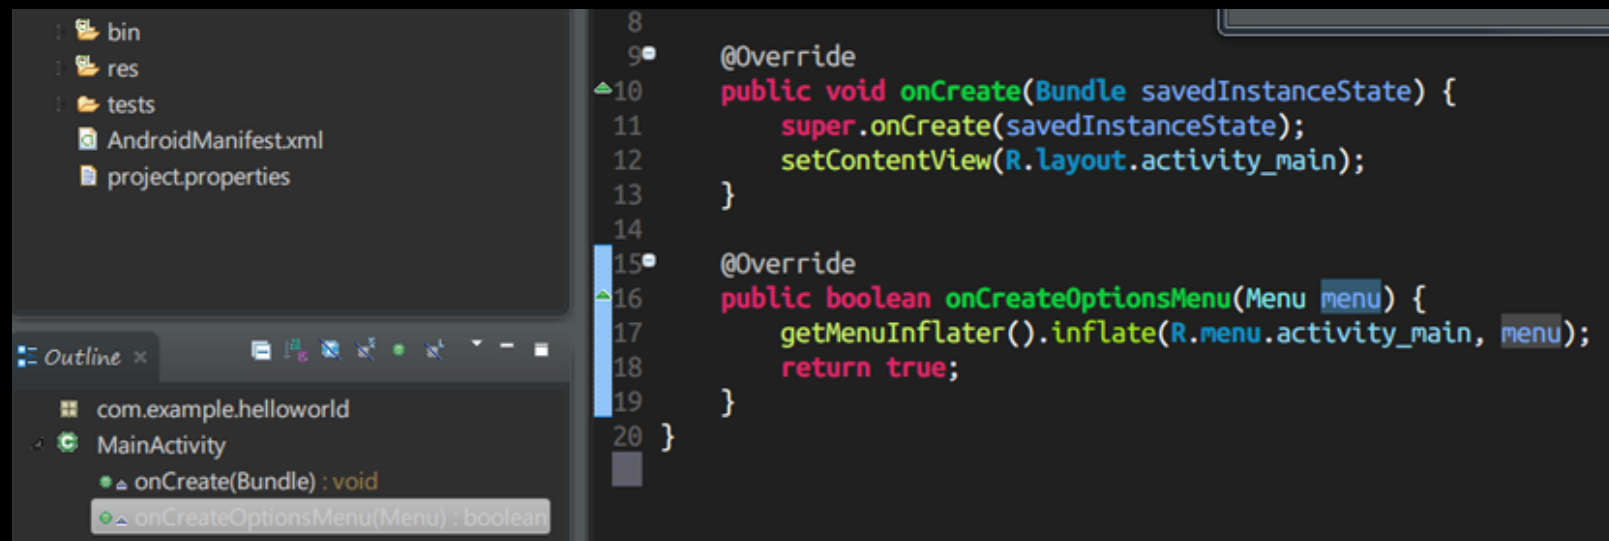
bin
res
tests
AndroidManifest.xml
project.properties

Outline ×

com.example.helloworld
MainActivity
onCreate(Bundle) : void
onCreateOptionsMenu(Menu) : boolean

8
9 @Override
10 public void onCreate(Bundle savedInstanceState) {
11 super.onCreate(savedInstanceState);
12 setContentView(R.layout.activity_main);
13 }
14
15 @Override
16 public boolean onCreateOptionsMenu(Menu menu) {
17 getMenuInflater().inflate(R.menu.activity_main, menu);
18 return true;
19 }
20 }